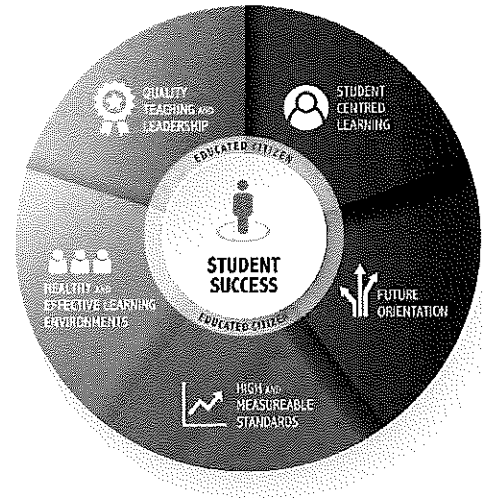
QUALITY TEACHING AND LEADERSHIP

STUDENT CENTRED LEARNING

FUTURE ORIENTATION

HIGH AND MEASUREABLE STANDARDS

HEALTHY AND EFFECTIVE LEARNING ENVIRONMENTS

EDUCATED CITIZEN

STUDENT SUCCESS

EDUCATED CITIZEN